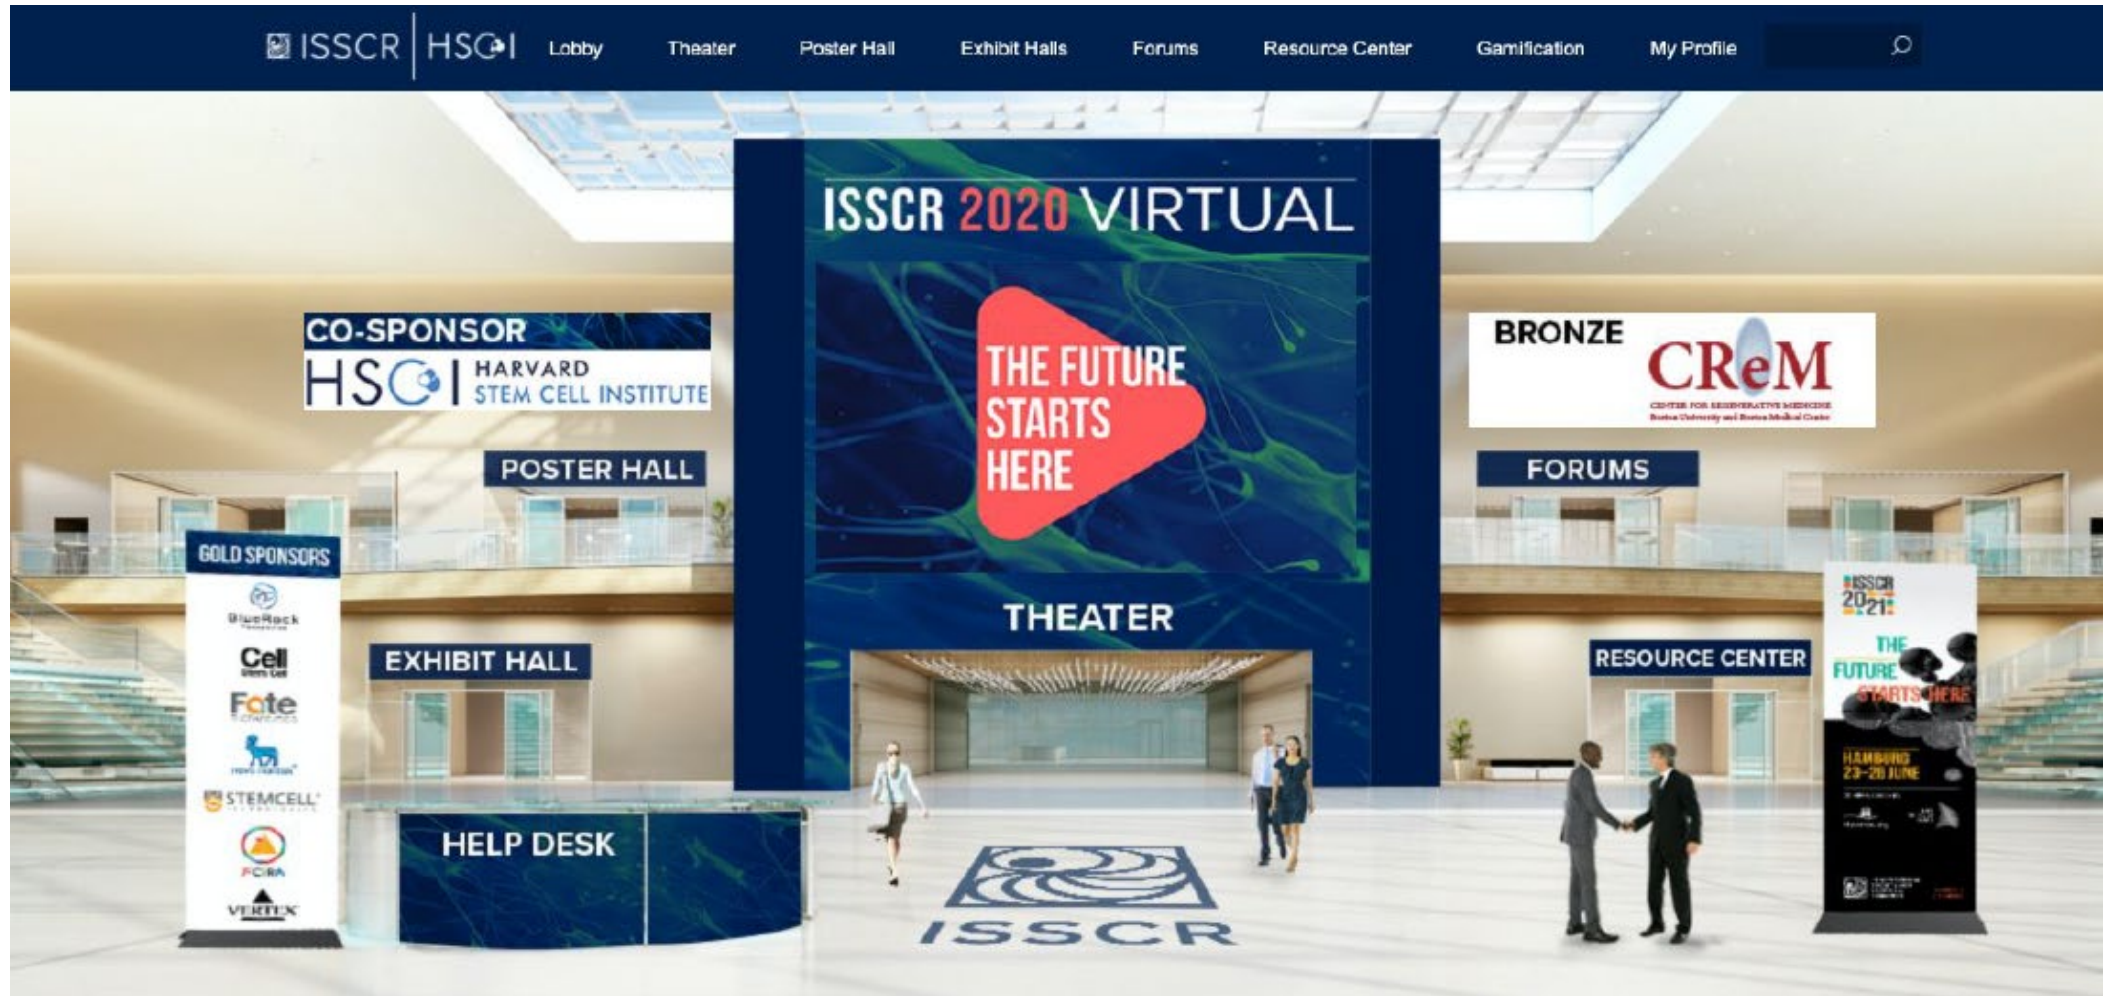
ISSCR | HSCI Lobby Theater Poster Hall Exhibit Halls Forums Resource Center Gamification My Profile

ISSCR 2020 VIRTUAL

THE FUTURE STARTS HERE

CO-SPONSOR
HSCI HARVARD STEM CELL INSTITUTE

BRONZE
CReM
CENTER FOR REGENERATIVE MEDICINE
Boston University and Boston Medical Center

POSTER HALL

FORUMS

GOLD SPONSORS
BlueRock
Cell
Fate
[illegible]
STEMCELL
FCDI
VERTEX

EXHIBIT HALL

THEATER

RESOURCE CENTER

ISSCR 2021
THE FUTURE STARTS HERE
HAMBURG 23-26 JUNE

HELP DESK

ISSCR